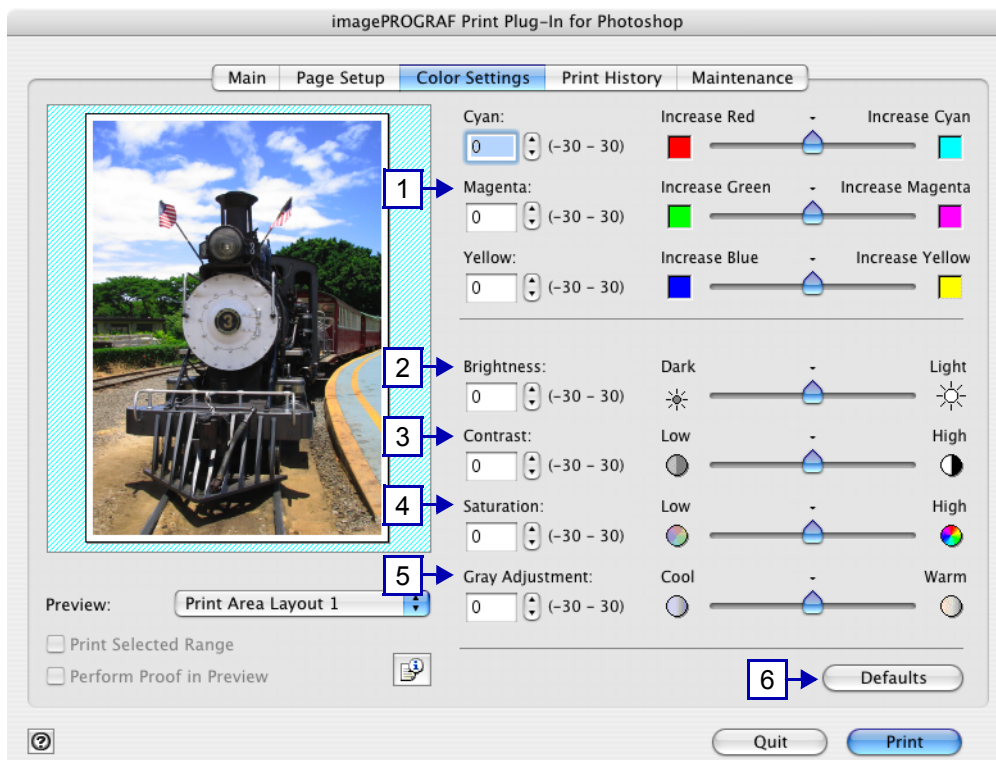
imagePROGRAF Print Plug-In for Photoshop

Main | Page Setup | Color Settings | Print History | Maintenance

Cyan: 0 (-30 - 30) Increase Red - Increase Cyan

1 Magenta: 0 (-30 - 30) Increase Green - Increase Magenta

Yellow: 0 (-30 - 30) Increase Blue - Increase Yellow

2 Brightness: 0 (-30 - 30) Dark - Light

3 Contrast: 0 (-30 - 30) Low - High

4 Saturation: 0 (-30 - 30) Low - High

5 Gray Adjustment: 0 (-30 - 30) Cool - Warm

Preview: Print Area Layout 1

Print Selected Range

Perform Proof in Preview

6 Defaults

Quit Print